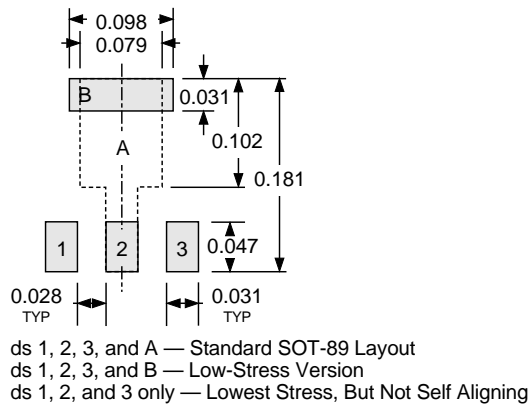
0.098
0.079
B
0.031
A
0.102
0.181
1
2
3
0.047
0.028
TYP
0.031
TYP

ds 1, 2, 3, and A — Standard SOT-89 Layout
ds 1, 2, 3, and B — Low-Stress Version
ds 1, 2, and 3 only — Lowest Stress, But Not Self Aligning